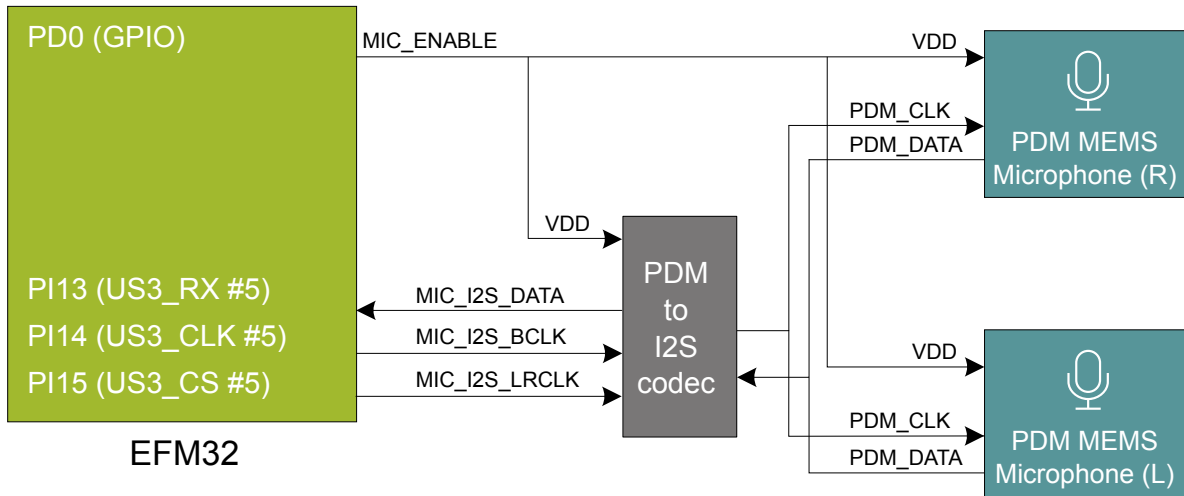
PD0 (GPIO)

PI13 (US3_RX #5)
PI14 (US3_CLK #5)
PI15 (US3_CS #5)

EFM32

MIC_ENABLE

VDD

MIC_I2S_DATA
MIC_I2S_BCLK
MIC_I2S_LRCLK

PDM
to
I2S
codec

VDD
PDM_CLK
PDM_DATA

PDM MEMS
Microphone (R)

VDD
PDM_CLK
PDM_DATA

PDM MEMS
Microphone (L)